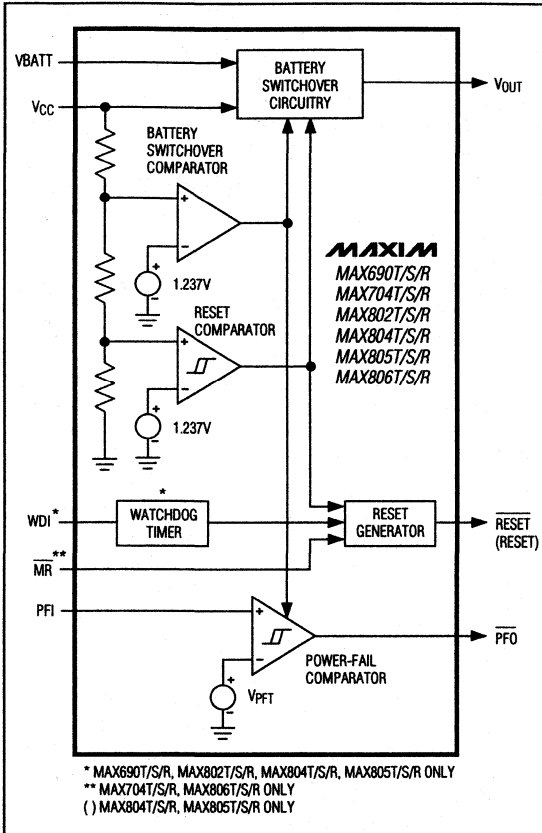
VBATT

$V_{CC}$

BATTERY SWITCHOVER CIRCUITRY

$V_{OUT}$

BATTERY SWITCHOVER COMPARATOR

+

−

1.237V

MAXIM

MAX690T/S/R
MAX704T/S/R
MAX802T/S/R
MAX804T/S/R
MAX805T/S/R
MAX806T/S/R

RESET COMPARATOR

+

−

1.237V

WDI*

WATCHDOG TIMER

RESET GENERATOR

$\overline{RESET}$
(RESET)

$\overline{MR}$**

PFI

+

−

POWER-FAIL COMPARATOR

$\overline{PFO}$

$V_{PFT}$

* MAX690T/S/R, MAX802T/S/R, MAX804T/S/R, MAX805T/S/R ONLY
** MAX704T/S/R, MAX806T/S/R ONLY
( ) MAX804T/S/R, MAX805T/S/R ONLY